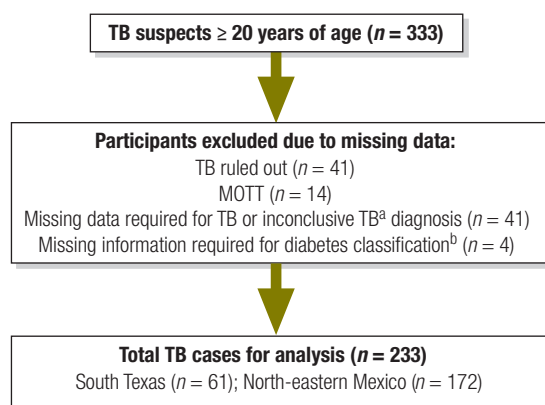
TB suspects ≥ 20 years of age ($n$ = 333)

Participants excluded due to missing data:
TB ruled out ($n$ = 41)
MOTT ($n$ = 14)
Missing data required for TB or inconclusive TB$^a$ diagnosis ($n$ = 41)
Missing information required for diabetes classification$^b$ ($n$ = 4)

Total TB cases for analysis ($n$ = 233)
South Texas ($n$ = 61); North-eastern Mexico ($n$ = 172)